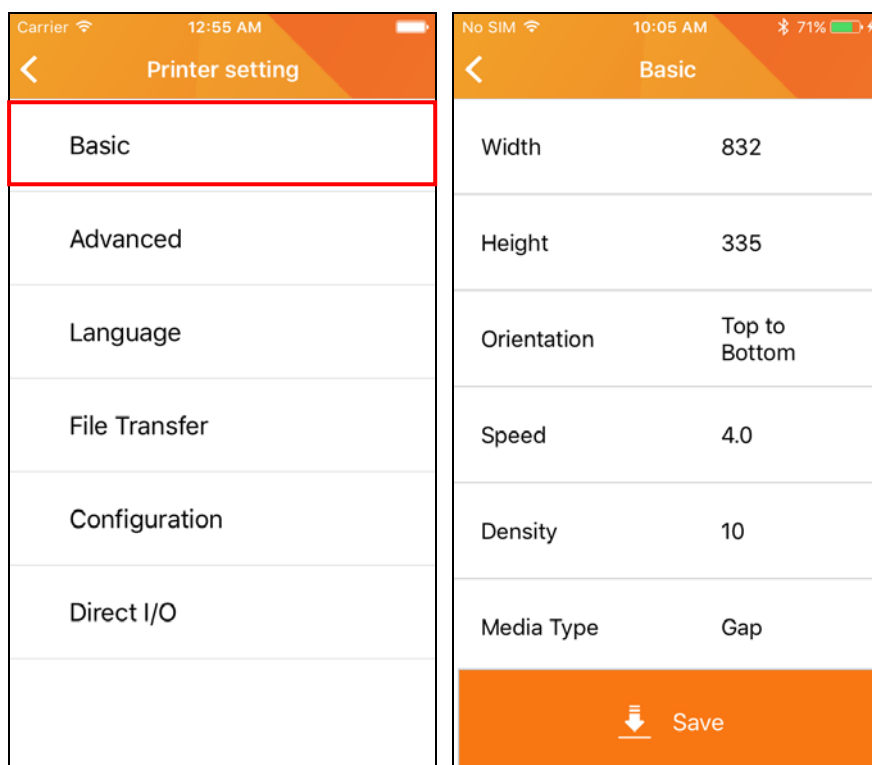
Carrier 12:55 AM

Printer setting

Basic

Advanced

Language

File Transfer

Configuration

Direct I/O

No SIM 10:05 AM 71%

Basic

| Width | 832 |
|---|---|
| Height | 335 |
| Orientation | Top to Bottom |
| Speed | 4.0 |
| Density | 10 |
| Media Type | Gap |

Save